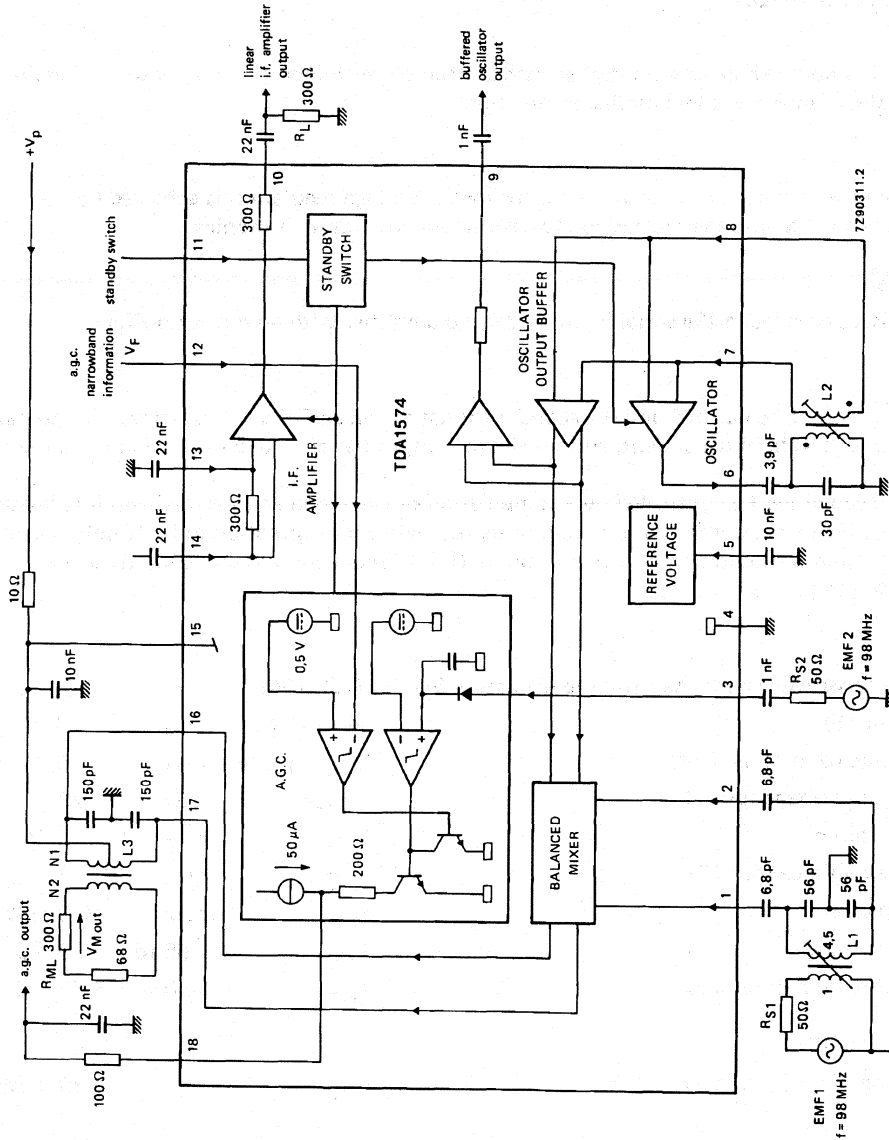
linear
i.f. amplifier
output
300 Ω
$R_L$
buffered
oscillator
output
$+V_P$
22 nF
1 nF
10
9
300 Ω
standby switch
11
STANDBY
SWITCH
8
7Z90311.2
a.g.c.
narrowband
information
$V_F$
12
OSCILLATOR
OUTPUT BUFFER
7
TDA1574
22 nF
13
I.F.
AMPLIFIER
OSCILLATOR
L2
300 Ω
6
3,9 pF
22 nF
14
REFERENCE
VOLTAGE
5
10 nF
30 pF
10 Ω
15
0,5 V
4
10 nF
16
3
1 nF
$R_{S2}$
50 Ω
EMF 2
f = 98 MHz
A.G.C.
6,8 pF
2
150 pF
150 pF
17
N1
L3
50 μA
BALANCED
MIXER
N2
a.g.c. output
$R_{ML}$ 300 Ω
$V_{Mout}$
68 Ω
200 Ω
1
6,8 pF
56 pF
56
pF
4,5
1
L1
22 nF
$R_{S1}$
50 Ω
18
100 Ω
EMF1
f = 98 MHz